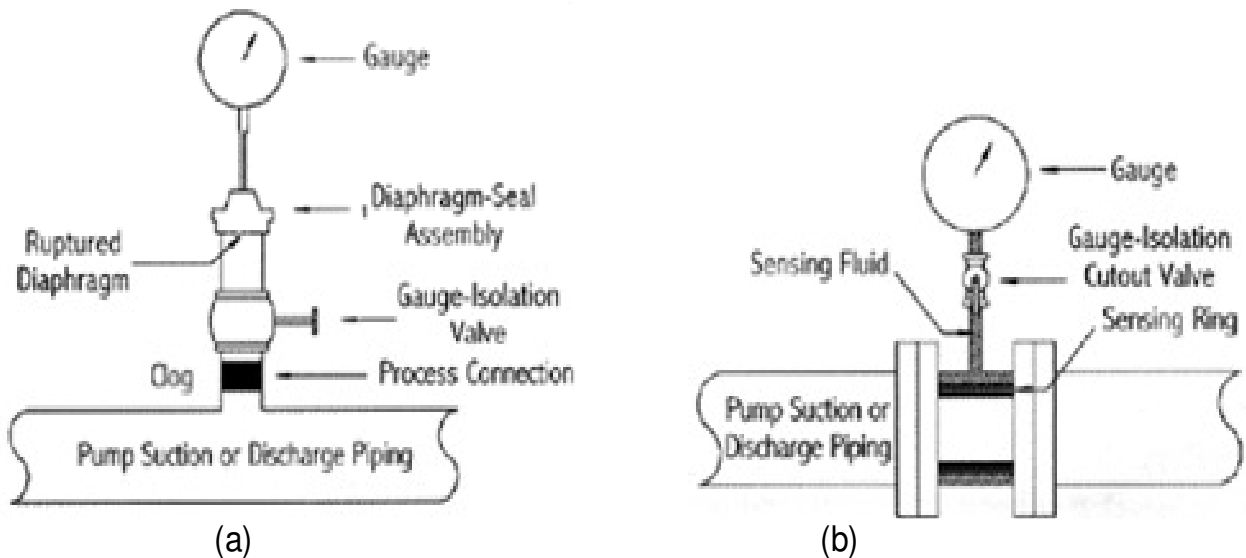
Gauge

Diaphragm-Seal Assembly

Ruptured Diaphragm

Gauge-Isolation Valve

Clog

Process Connection

Pump Suction or Discharge Piping

(a)

Gauge

Gauge-Isolation Cutout Valve

Sensing Fluid

Sensing Ring

Pump Suction or Discharge Piping

(b)